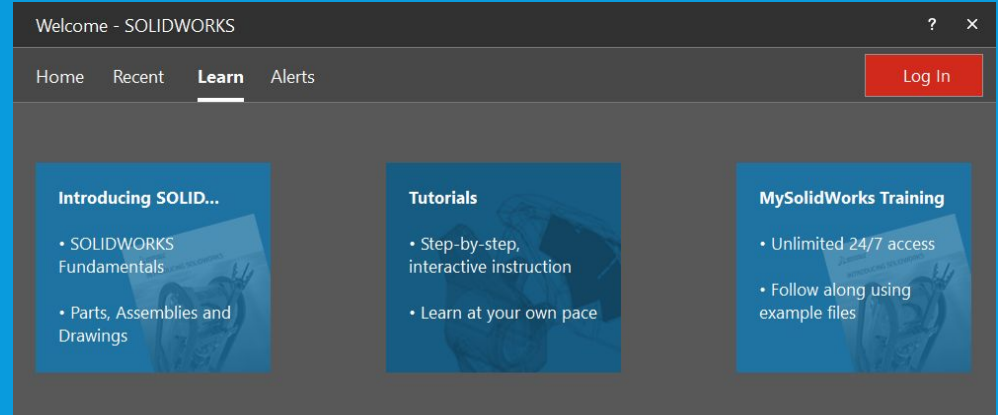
Welcome - SOLIDWORKS

? ×

Home Recent Learn Alerts

Log In

Introducing SOLID...

• SOLIDWORKS Fundamentals

• Parts, Assemblies and Drawings

Tutorials

• Step-by-step, interactive instruction

• Learn at your own pace

MySolidWorks Training

• Unlimited 24/7 access

• Follow along using example files